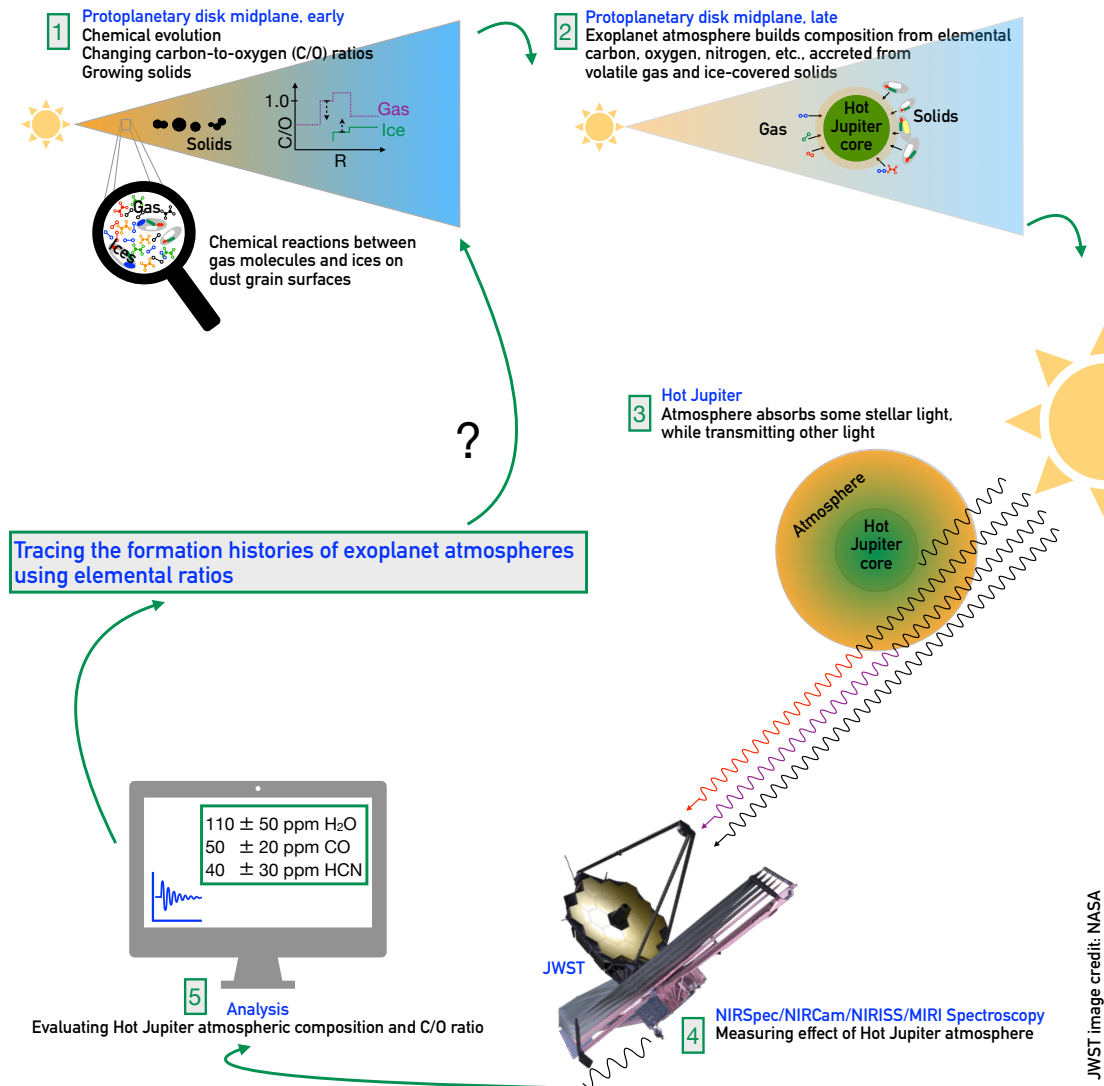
1 Protoplanetary disk midplane, early
Chemical evolution
Changing carbon-to-oxygen (C/O) ratios
Growing solids

Solids

1.0
C/O
R
Gas
Ice

Gas
Ices

Chemical reactions between gas molecules and ices on dust grain surfaces

2 Protoplanetary disk midplane, late
Exoplanet atmosphere builds composition from elemental carbon, oxygen, nitrogen, etc., accreted from volatile gas and ice-covered solids

Gas
Hot Jupiter core
Solids

3 Hot Jupiter
Atmosphere absorbs some stellar light, while transmitting other light

Atmosphere
Hot Jupiter core

?

Tracing the formation histories of exoplanet atmospheres using elemental ratios

110 ± 50 ppm $H_2O$
50 ± 20 ppm CO
40 ± 30 ppm HCN

JWST

5 Analysis
Evaluating Hot Jupiter atmospheric composition and C/O ratio

4 NIRSpec/NIRCam/NIRISS/MIRI Spectroscopy
Measuring effect of Hot Jupiter atmosphere

JWST image credit: NASA